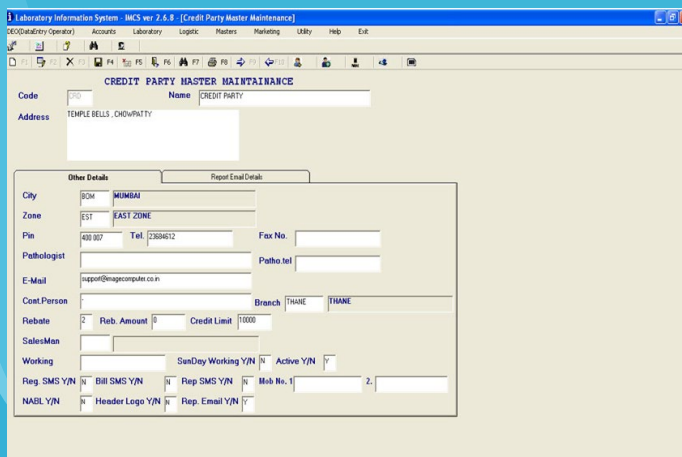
Laboratory Information System - IMCS ver 2.6.8 - [Credit Party Master Maintenance]

DEO(DataEntry Operator) Accounts Laboratory Logistic Masters Marketing Utility Help Exit

F2 F4 F5 F6 F7 F8 F9 F10

CREDIT PARTY MASTER MAINTAINANCE

Code CRD Name CREDIT PARTY

Address TEMPLE BELLS , CHOWPATTY

Other Details Report Email Details

City BOM MUMBAI

Zone EST EAST ZONE

Pin 400 007 Tel. 23684612 Fax No.

Pathologist Patho.tel

E-Mail support@imagecomputer.co.in

Cont.Person - Branch THANE THANE

Rebate 2 Reb. Amount 0 Credit Limit 10000

SalesMan

Working SunDay Working Y/N N Active Y/N Y

Reg. SMS Y/N N Bill SMS Y/N N Rep SMS Y/N N Mob No. 1 2.

NABL Y/N N Header Logo Y/N N Rep. Email Y/N Y